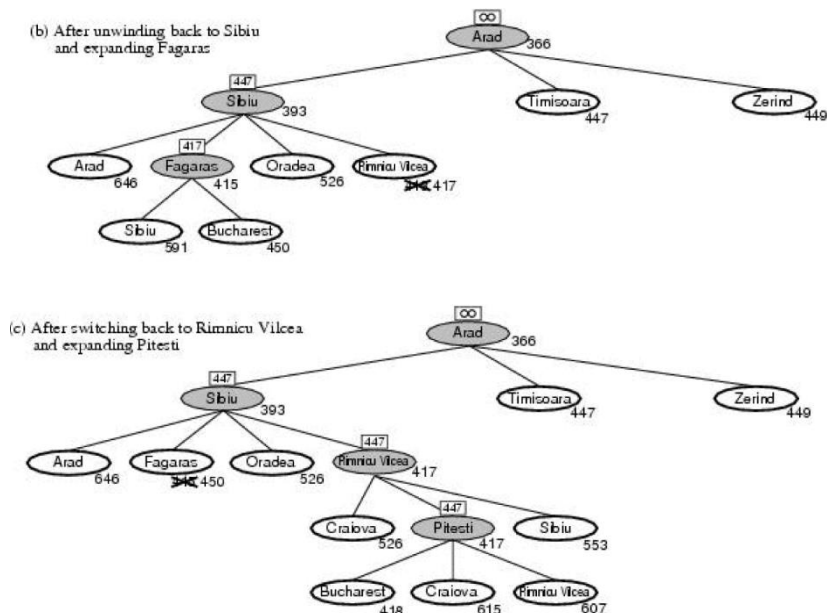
(b) After unwinding back to Sibiu and expanding Fagaras

$\infty$
Arad 366

447
Sibiu 393

Timisoara 447

Zerind 449

Arad 646

417
Fagaras 415

Oradea 526

Rimnicu Vilcea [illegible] 417

Sibiu 591

Bucharest 450

(c) After switching back to Rimnicu Vilcea and expanding Pitesti

$\infty$
Arad 366

447
Sibiu 393

Timisoara 447

Zerind 449

Arad 646

Fagaras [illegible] 450

Oradea 526

447
Rimnicu Vilcea 417

Craiova 526

447
Pitesti 417

Sibiu 553

Bucharest 418

Craiova 615

Rimnicu Vilcea 607